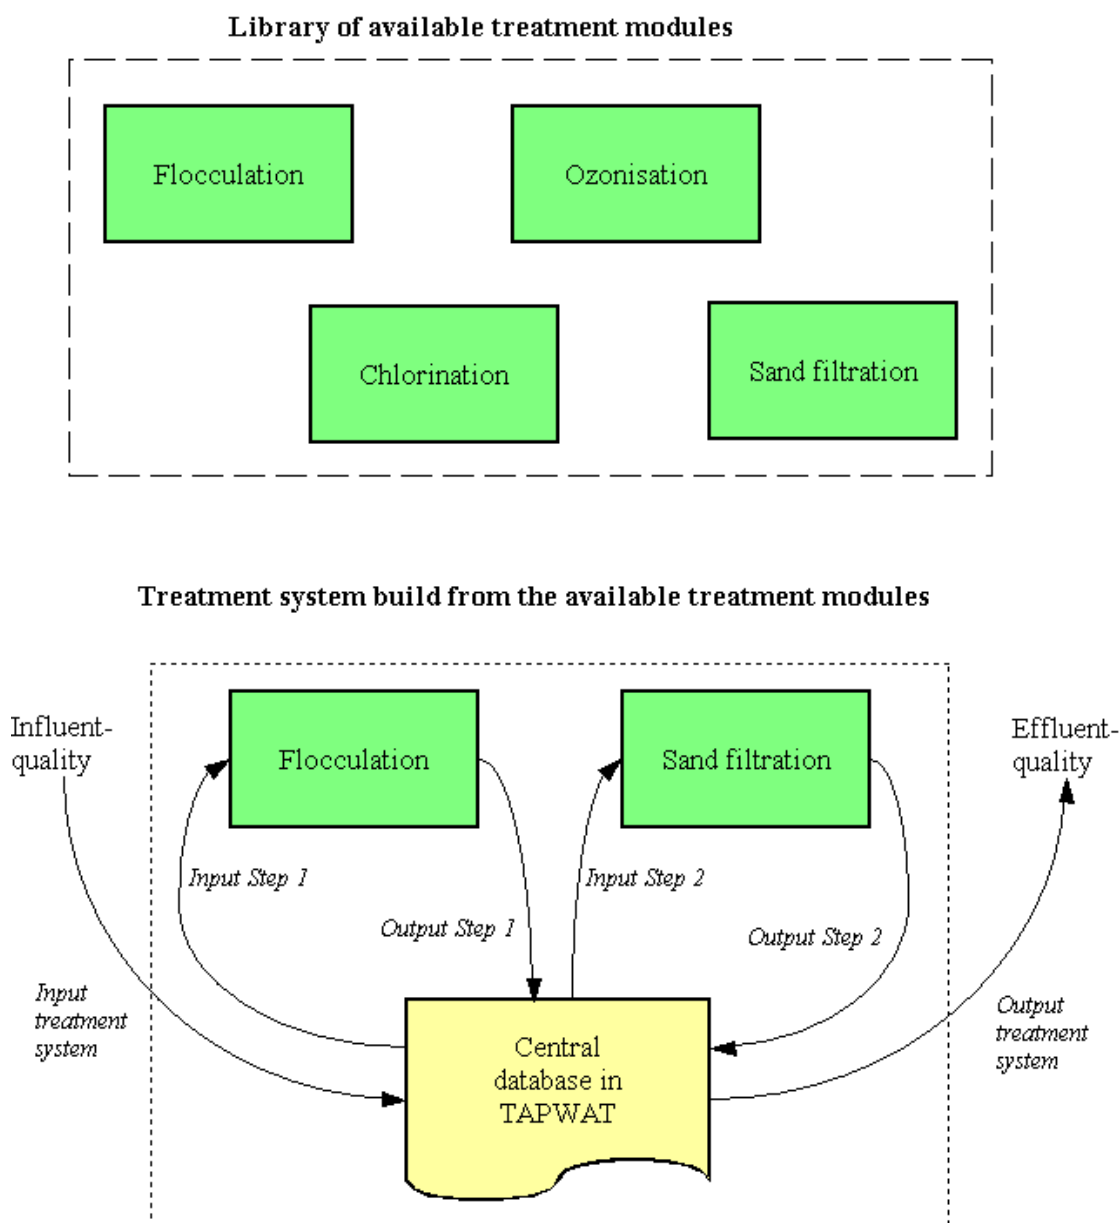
Library of available treatment modules

Flocculation

Ozonisation

Chlorination

Sand filtration

Treatment system build from the available treatment modules

Influent-quality

Flocculation

Sand filtration

Effluent-quality

Input Step 1

Input Step 2

Output Step 1

Output Step 2

Input treatment system

Central database in TAPWAT

Output treatment system